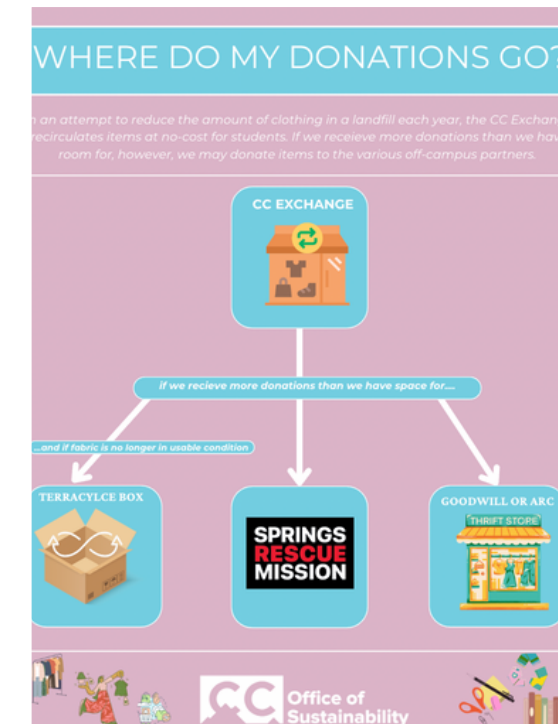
WHERE DO MY DONATIONS GO?

n an attempt to reduce the amount of clothing in a landfill each year, the CC Exchan recirculates items at no-cost for students. If we receieve more donations than we hav room for, however, we may donate items to the various off-campus partners.

CC EXCHANGE

if we recieve more donations than we have space for....

...and if fabric is no longer in usable condition

TERRACYLCE BOX

SPRINGS RESCUE MISSION

GOODWILL OR ARC

THRIFT STORE

CC Office of Sustainability